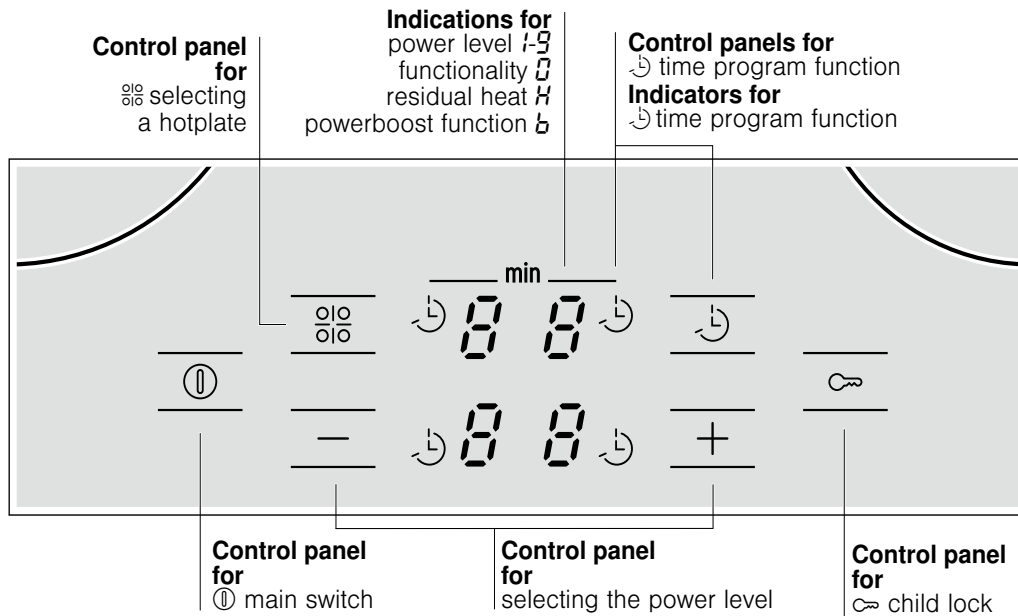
Control panel for
selecting a hotplate

Indications for
power level 1-9
functionality 0
residual heat H
powerboost function b

Control panels for
time program function
Indicators for
time program function

min

8 8

8 8

−

+

Control panel for
main switch

Control panel for
selecting the power level

Control panel for
child lock